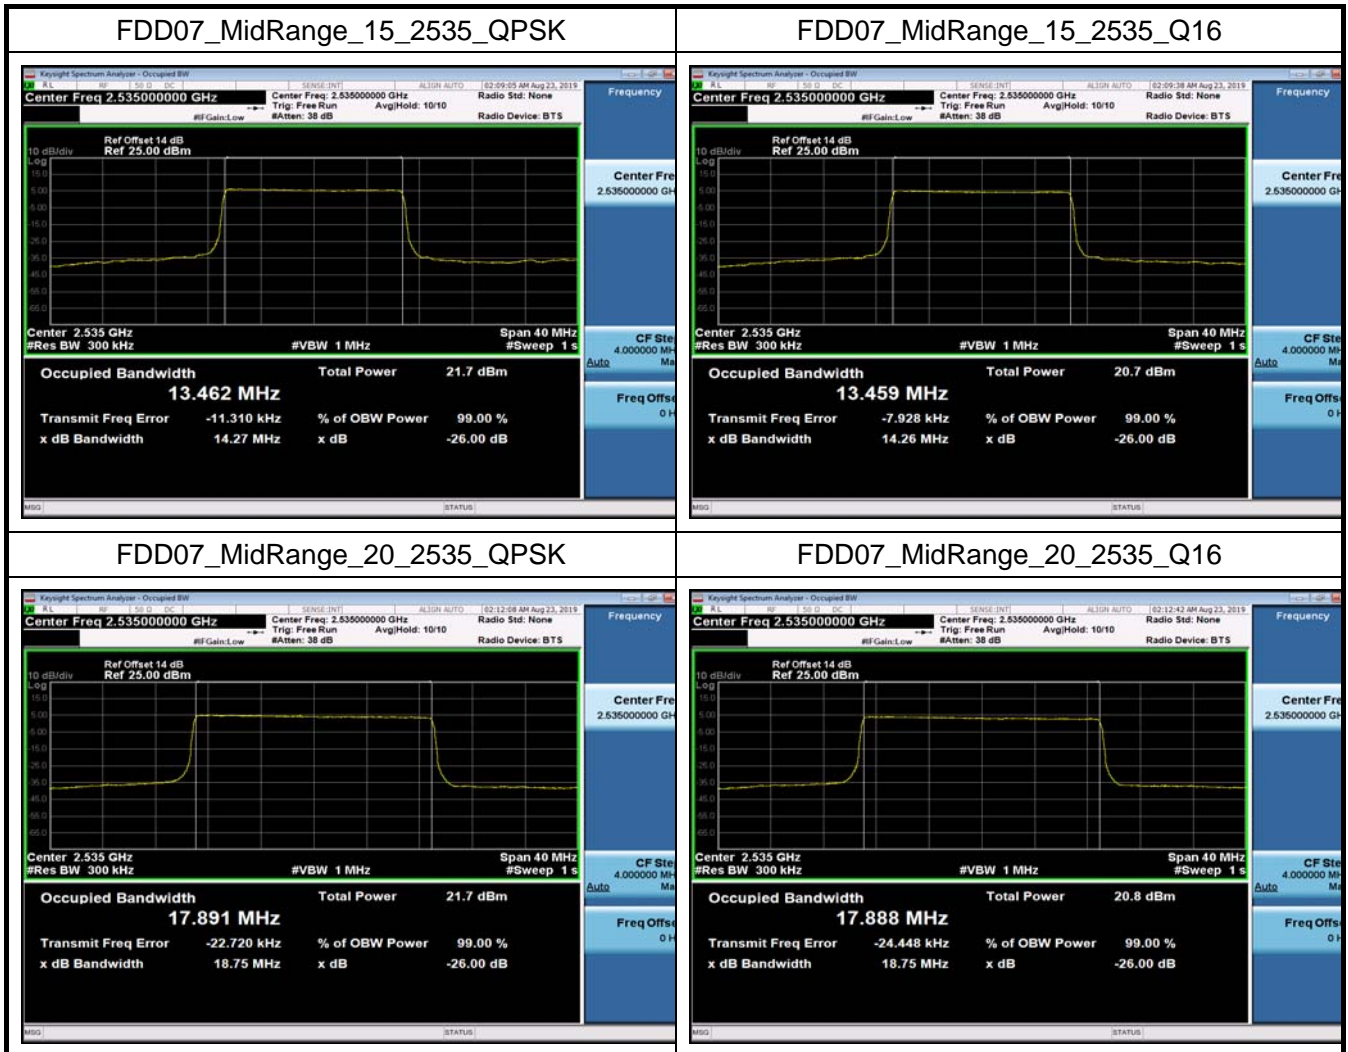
| FDD07_MidRange_15_2535_QPSK | FDD07_MidRange_15_2535_Q16 |
|---|---|
| Keysight Spectrum Analyzer - Occupied BW RL RF 50 Ω DC SENSE:INT ALIGN AUTO 02:09:05 AM Aug 23, 2019 Center Freq 2.535000000 GHz Center Freq: 2.535000000 GHz Trig: Free Run Avg\|Hold: 10/10 #IFGain:Low #Atten: 38 dB Radio Std: None Radio Device: BTS Frequency Ref Offset 14 dB 10 dB/div Ref 25.00 dBm Log 15.0 5.00 -5.00 -15.0 -25.0 -35.0 -45.0 -55.0 -65.0 Center 2.535 GHz #Res BW 300 kHz #VBW 1 MHz Span 40 MHz #Sweep 1 s Occupied Bandwidth 13.462 MHz Total Power 21.7 dBm Transmit Freq Error -11.310 kHz % of OBW Power 99.00 % x dB Bandwidth 14.27 MHz x dB -26.00 dB Center Fre 2.535000000 GH CF Ste 4.000000 MH Auto Ma Freq Offs 0 H MSG STATUS | Keysight Spectrum Analyzer - Occupied BW RL RF 50 Ω DC SENSE:INT ALIGN AUTO 02:09:38 AM Aug 23, 2019 Center Freq 2.535000000 GHz Center Freq: 2.535000000 GHz Trig: Free Run Avg\|Hold: 10/10 #IFGain:Low #Atten: 38 dB Radio Std: None Radio Device: BTS Frequency Ref Offset 14 dB 10 dB/div Ref 25.00 dBm Log 15.0 5.00 -5.00 -15.0 -25.0 -35.0 -45.0 -55.0 -65.0 Center 2.535 GHz #Res BW 300 kHz #VBW 1 MHz Span 40 MHz #Sweep 1 s Occupied Bandwidth 13.459 MHz Total Power 20.7 dBm Transmit Freq Error -7.928 kHz % of OBW Power 99.00 % x dB Bandwidth 14.26 MHz x dB -26.00 dB Center Fre 2.535000000 GH CF Ste 4.000000 MH Auto Ma Freq Offs 0 H MSG STATUS |
| FDD07_MidRange_20_2535_QPSK | FDD07_MidRange_20_2535_Q16 |
| Keysight Spectrum Analyzer - Occupied BW RL RF 50 Ω DC SENSE:INT ALIGN AUTO 02:12:08 AM Aug 23, 2019 Center Freq 2.535000000 GHz Center Freq: 2.535000000 GHz Trig: Free Run Avg\|Hold: 10/10 #IFGain:Low #Atten: 38 dB Radio Std: None Radio Device: BTS Frequency Ref Offset 14 dB 10 dB/div Ref 25.00 dBm Log 15.0 5.00 -5.00 -15.0 -25.0 -35.0 -45.0 -55.0 -65.0 Center 2.535 GHz #Res BW 300 kHz #VBW 1 MHz Span 40 MHz #Sweep 1 s Occupied Bandwidth 17.891 MHz Total Power 21.7 dBm Transmit Freq Error -22.720 kHz % of OBW Power 99.00 % x dB Bandwidth 18.75 MHz x dB -26.00 dB Center Fre 2.535000000 GH CF Ste 4.000000 MH Auto Ma Freq Offs 0 H MSG STATUS | Keysight Spectrum Analyzer - Occupied BW RL RF 50 Ω DC SENSE:INT ALIGN AUTO 02:12:42 AM Aug 23, 2019 Center Freq 2.535000000 GHz Center Freq: 2.535000000 GHz Trig: Free Run Avg\|Hold: 10/10 #IFGain:Low #Atten: 38 dB Radio Std: None Radio Device: BTS Frequency Ref Offset 14 dB 10 dB/div Ref 25.00 dBm Log 15.0 5.00 -5.00 -15.0 -25.0 -35.0 -45.0 -55.0 -65.0 Center 2.535 GHz #Res BW 300 kHz #VBW 1 MHz Span 40 MHz #Sweep 1 s Occupied Bandwidth 17.888 MHz Total Power 20.8 dBm Transmit Freq Error -24.448 kHz % of OBW Power 99.00 % x dB Bandwidth 18.75 MHz x dB -26.00 dB Center Fre 2.535000000 GH CF Ste 4.000000 MH Auto Ma Freq Offs 0 H MSG STATUS |